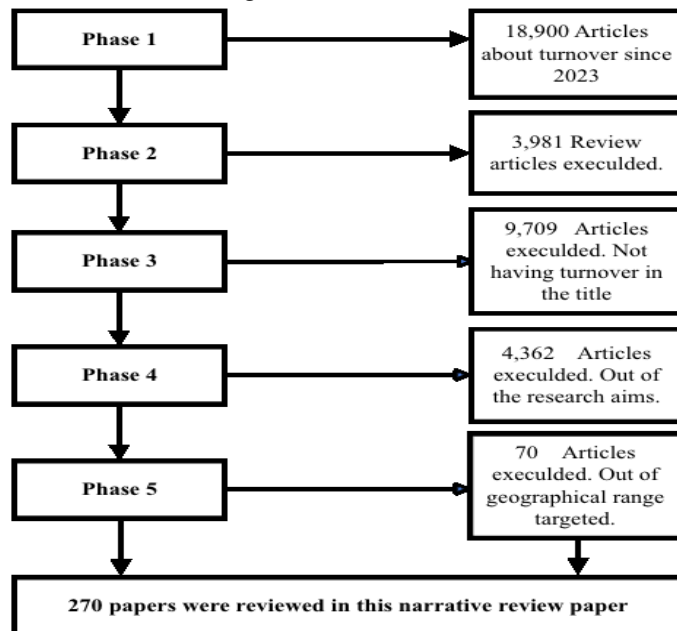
Phase 1

18,900 Articles about turnover since 2023

Phase 2

3,981 Review articles execulded.

Phase 3

9,709 Articles execulded. Not having turnover in the title

Phase 4

4,362 Articles execulded. Out of the research aims.

Phase 5

70 Articles execulded. Out of geographical range targeted.

270 papers were reviewed in this narrative review paper